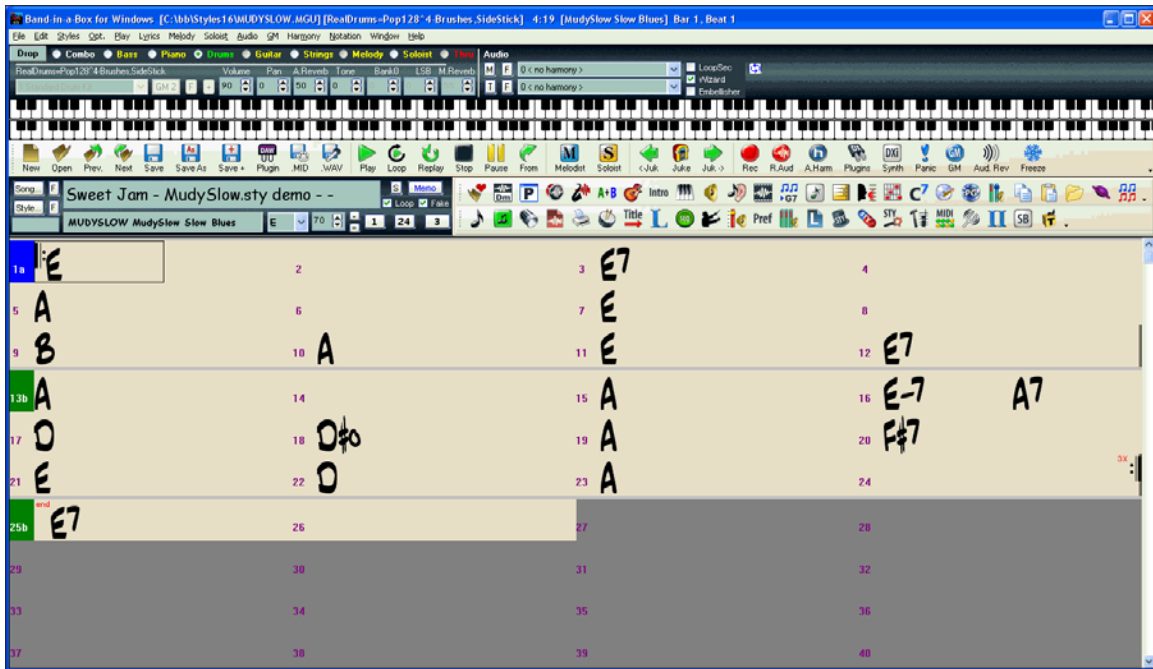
Band-in-a-Box for Windows [C:\bb\Styles16\MUDYSLOW.MGU] [RealDrums=Pop128^4-Brushes,SideStick] 4:19 [MudySlow Slow Blues] Bar 1, Beat 1

File Edit Styles Opt. Play Lyrics Melody Soloist Audio GM Harmony Notation Window Help

Drop Combo Bass Piano Drums Guitar Strings Melody Soloist Thru Audio

RealDrums=Pop128^4-Brushes,SideStick Volume Pan A.Reverb Tone Bank0 LSB M.Reverb

GM 2 F + 90 0 50 0

M F 0 < no harmony >
T F 0 < no harmony >

LoopSec
Wizard
Embellisher

New Open Prev. Next Save Save As Save + Plugin .MID .WAV Play Loop Replay Stop Pause From Melodist Soloist <Juk Juke Juk-> Rec R.Aud A.Harm Plugins Synth Panic GM Aud. Rev Freeze

Song... F Sweet Jam - MudySlow.sty demo - -
S Memo
Style... F
Loop Fake
MUDYSLOW MudySlow Slow Blues E 70 1 24 3

Intro Title Pref STY MIDI SB

| 1a E | 2 | 3 E7 | 4 |
|---|---|---|---|
| 5 A | 6 | 7 E | 8 |
| 9 B | 10 A | 11 E | 12 E7 |
| 13b A | 14 | 15 A | 16 E-7 A7 |
| 17 D | 18 D#o | 19 A | 20 F#7 |
| 21 E | 22 D | 23 A | 24 |
| 25b end E7 | 26 | 27 | 28 |
| 29 | 30 | 31 | 32 |
| 33 | 34 | 35 | 36 |
| 37 | 38 | 39 | 40 |

5X